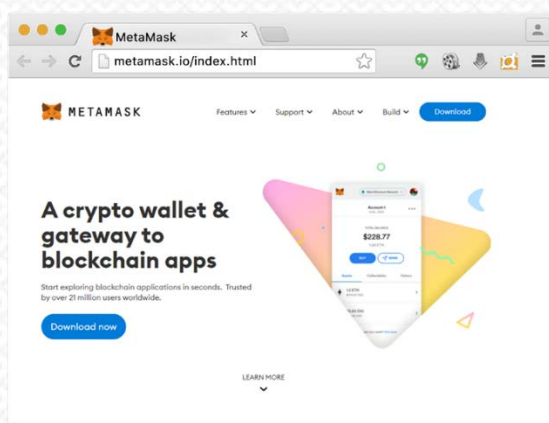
MetaMask

metamask.io/index.html

METAMASK

Features Support About Build Download

A crypto wallet & gateway to blockchain apps

Start exploring blockchain applications in seconds. Trusted by over 21 million users worldwide.

Download now

Account 1

$228.77

LEARN MORE